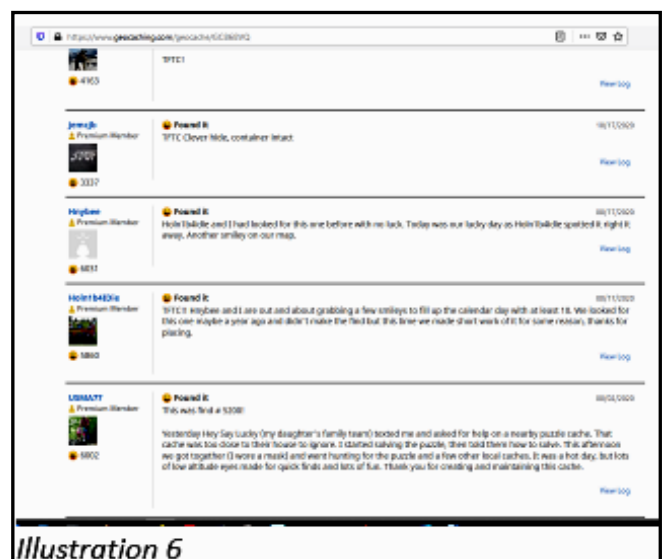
https://www.geocaching.com/geocache/GC8609FQ

TFTC!

4163

View Log

Jemsjb
Premium Member

Found it
10/17/2020

TFTC Clever hide, container intact

3337

View Log

Heybee

Found it
08/17/2020

Holn1b4ddie and I had looked for this one before with no luck. Today was our lucky day as Holn1b4ddie spotted it right away. Another smiley on our map.

5837

View Log

Holn1b4ddie
Premium Member

Found it
08/17/2020

TFTC!! Heybee and I are out and about grabbing a few smileys to fill up the calendar day with at least 18. We looked for this one maybe a year ago and didn't make the find but this time we made short work of it for some reason, thanks for placing.

5860

View Log

USMA77
Premium Member

Found it
08/02/2020

This was find # 5208!

Yesterday Hey Say Lucky (my daughter's family team) texted me and asked for help on a nearby puzzle cache. That cache was too close to their house to ignore. I started solving the puzzle, then told them how to solve. This afternoon we got together (I wore a mask) and went hunting for the puzzle and a few other local caches. It was a hot day, but lots of low altitude eyes made for quick finds and lots of fun. Thank you for creating and maintaining this cache.

6802

View Log

Illustration 6